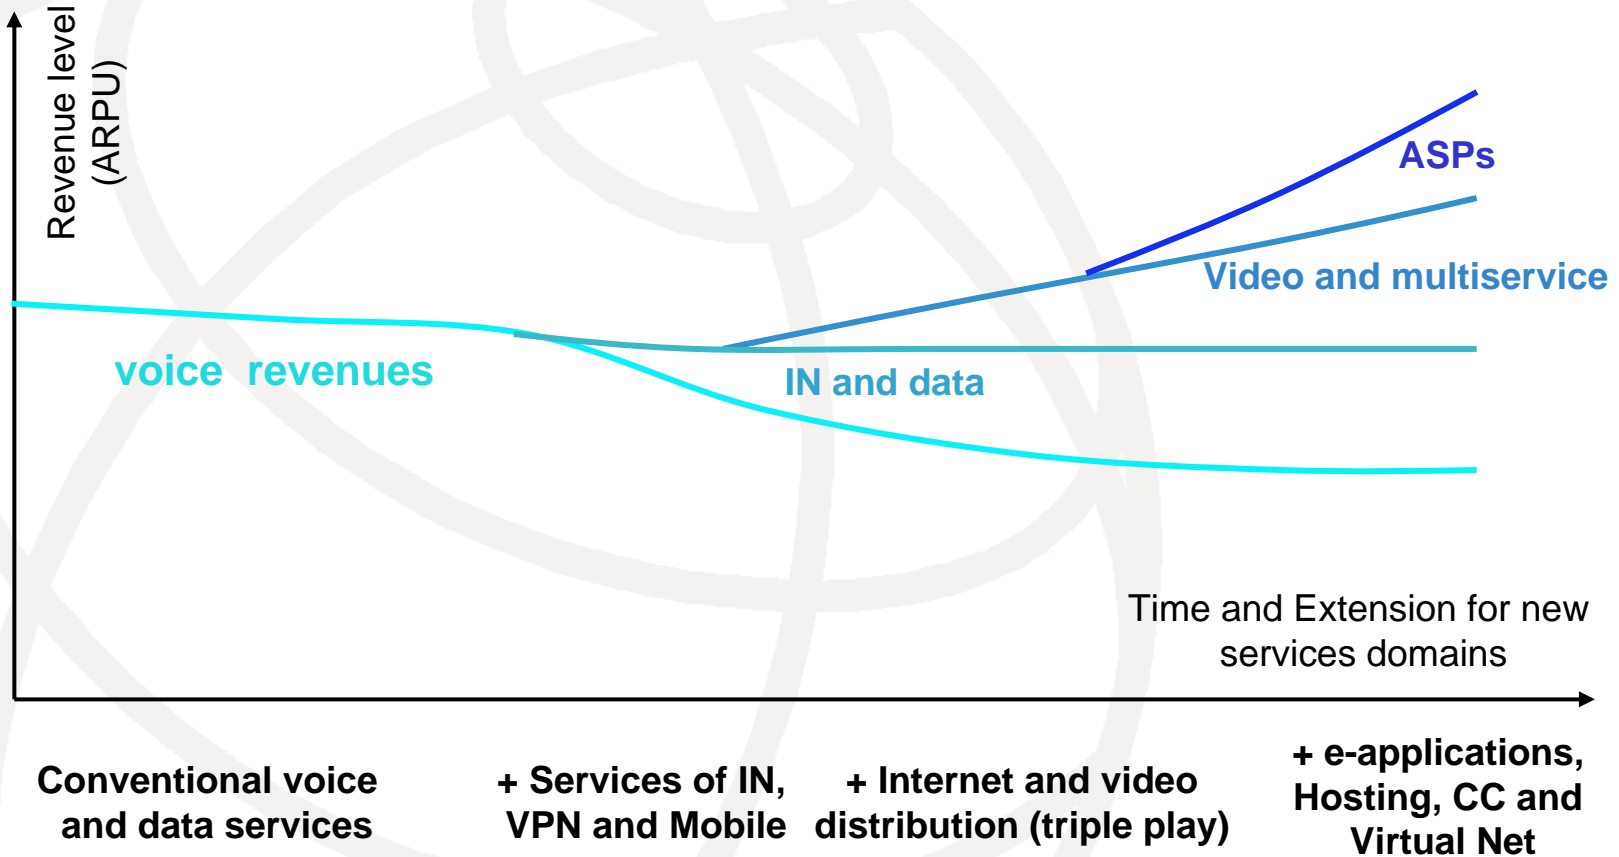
Revenue level (ARPU)

ASPs

Video and multiservice

voice revenues

IN and data

Time and Extension for new services domains

Conventional voice and data services

+ Services of IN, VPN and Mobile

+ Internet and video distribution (triple play)

+ e-applications, Hosting, CC and Virtual Net